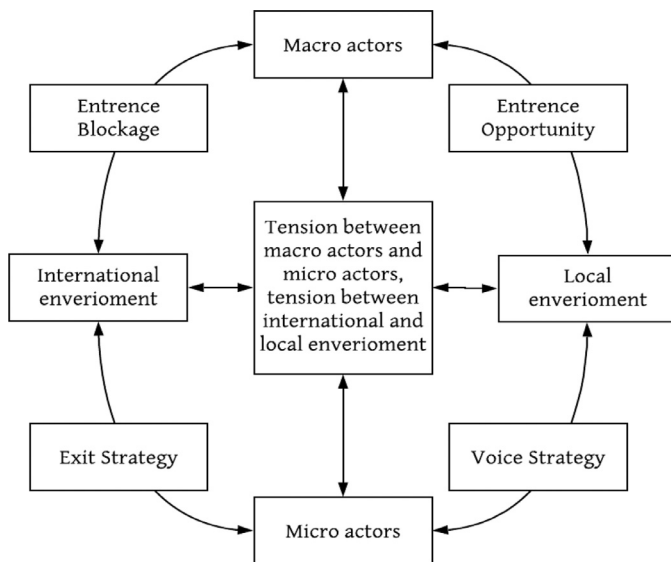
Macro actors

Entrence Blockage

Entrence Opportunity

International enverioment

Tension between macro actors and micro actors, tension between international and local enverioment

Local enverioment

Exit Strategy

Voice Strategy

Micro actors